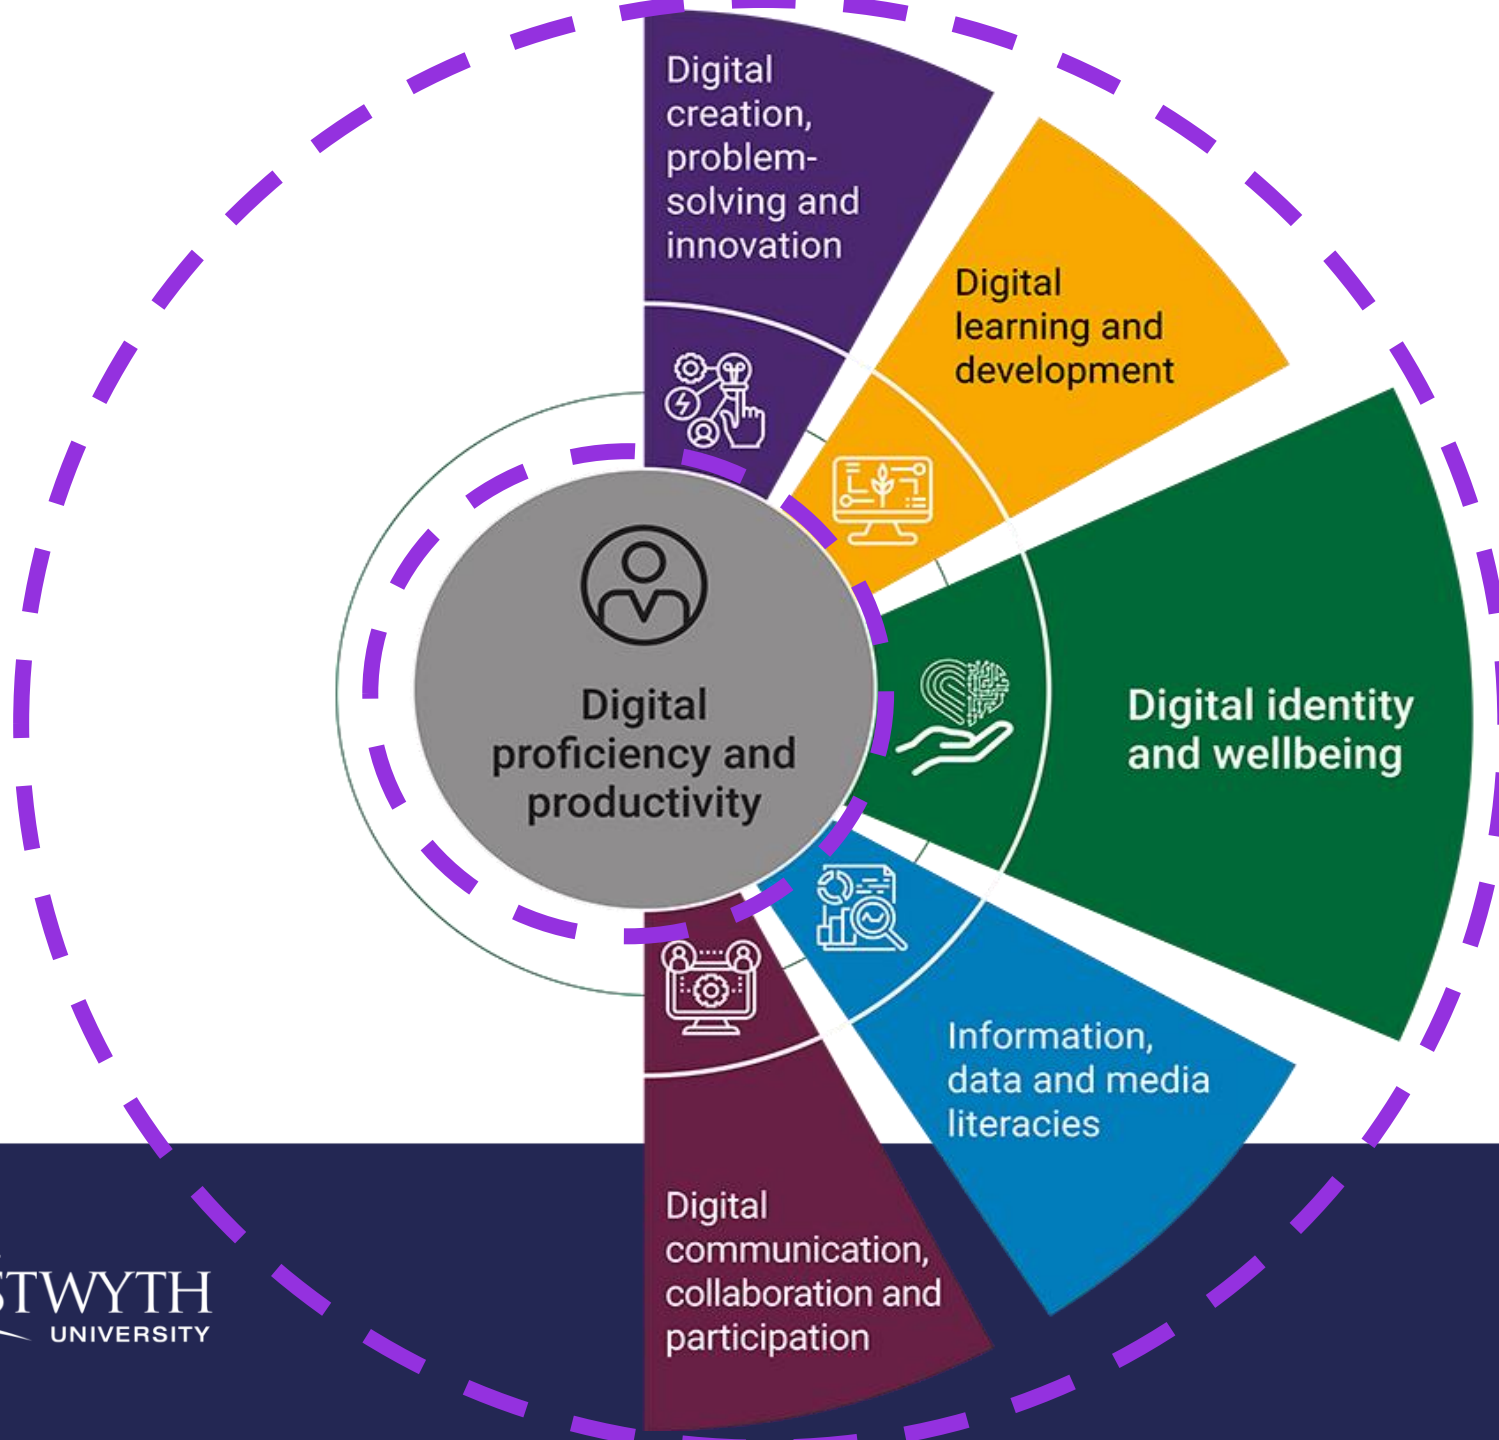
Digital creation, problem-solving and innovation

Digital learning and development

Digital proficiency and productivity

Digital identity and wellbeing

Information, data and media literacies

Digital communication, collaboration and participation

STWYTH UNIVERSITY